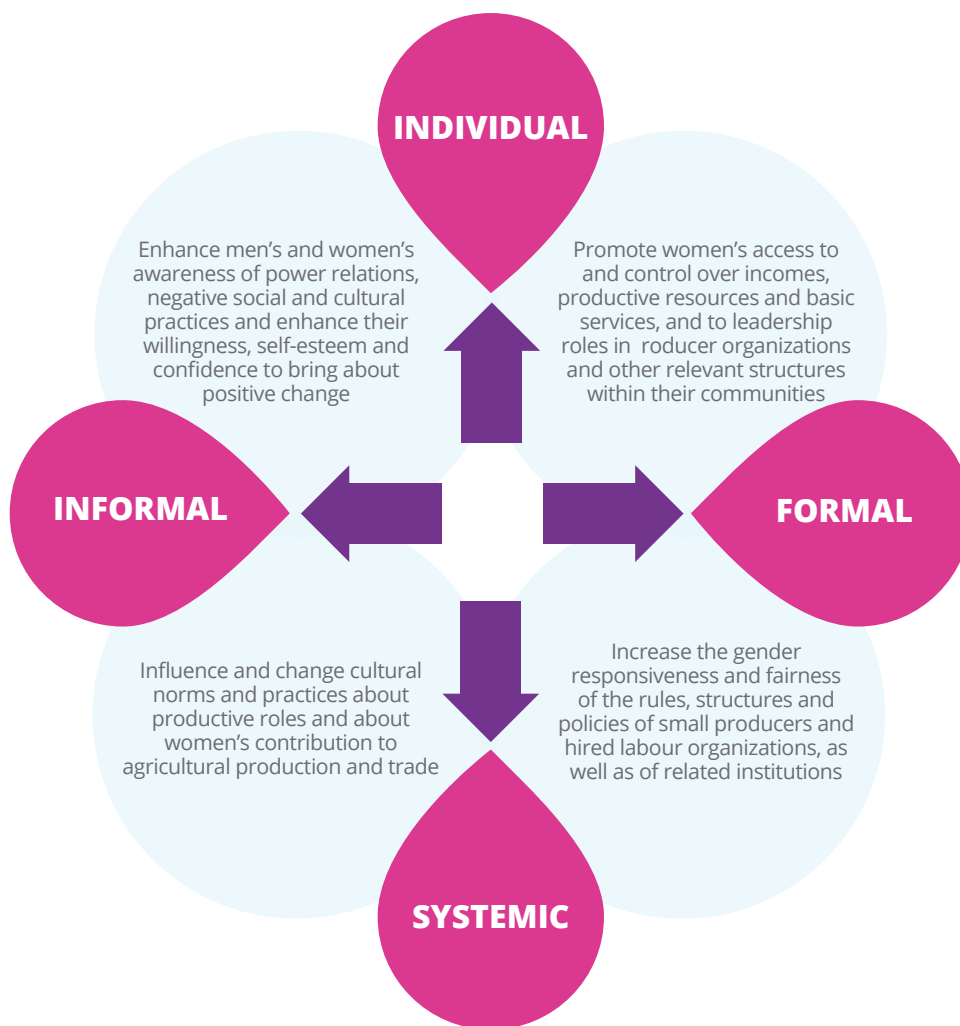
INDIVIDUAL

Enhance men’s and women’s awareness of power relations, negative social and cultural practices and enhance their willingness, self-esteem and confidence to bring about positive change

Promote women’s access to and control over incomes, productive resources and basic services, and to leadership roles in roducer organizations and other relevant structures within their communities

INFORMAL

FORMAL

Influence and change cultural norms and practices about productive roles and about women’s contribution to agricultural production and trade

Increase the gender responsiveness and fairness of the rules, structures and policies of small producers and hired labour organizations, as well as of related institutions

SYSTEMIC